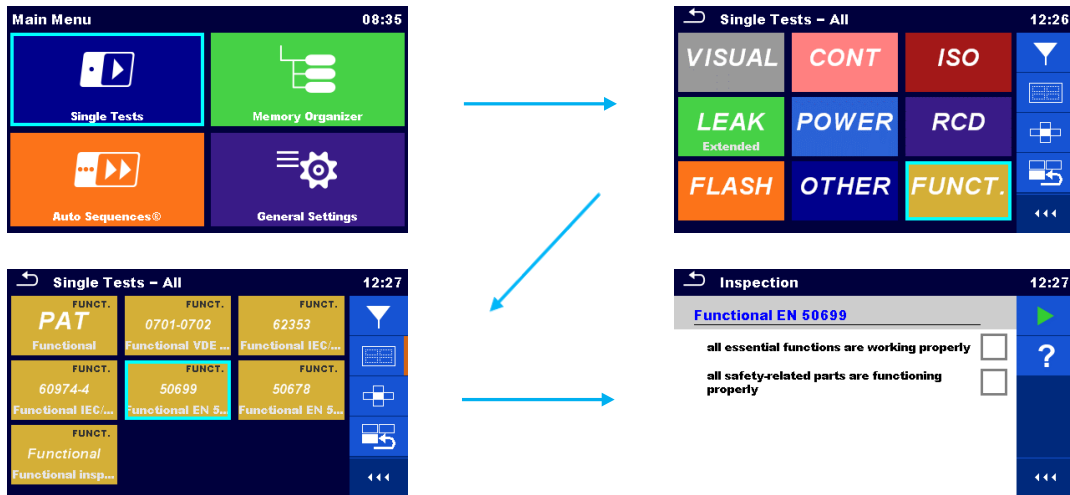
Main Menu 08:35

Single Tests

Memory Organizer

Auto Sequences®

General Settings

Single Tests – All 12:26

VISUAL

CONT

ISO

LEAK Extended

POWER

RCD

FLASH

OTHER

FUNCT.

Single Tests – All 12:27

FUNCT. PAT Functional

FUNCT. 0701-0702 Functional VDE ...

FUNCT. 62353 Functional IEC/...

FUNCT. 60974-4 Functional IEC/...

FUNCT. 50699 Functional EN 5...

FUNCT. 50678 Functional EN 5...

FUNCT. Functional Functional insp...

Inspection 12:27

Functional EN 50699

all essential functions are working properly

all safety-related parts are functioning properly

?